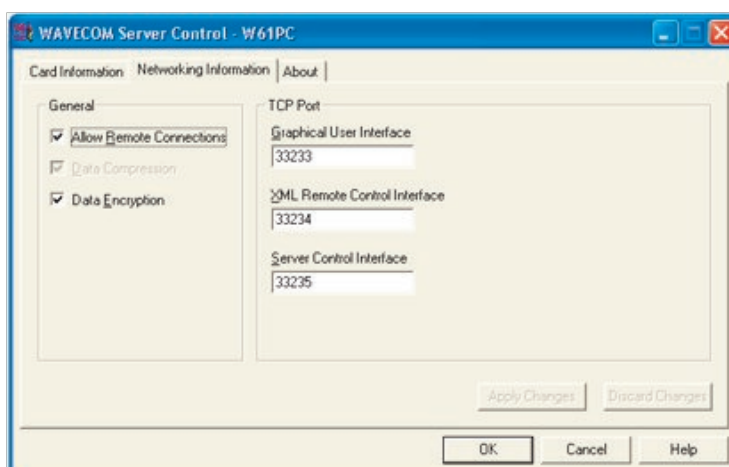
WAVECOM Server Control - W61PC

Card Information | Networking Information | About

General

Allow Remote Connections

Data Compression

Data Encryption

TCP Port

Graphical User Interface

33233

XML Remote Control Interface

33234

Server Control Interface

33235

Apply Changes

Discard Changes

OK

Cancel

Help